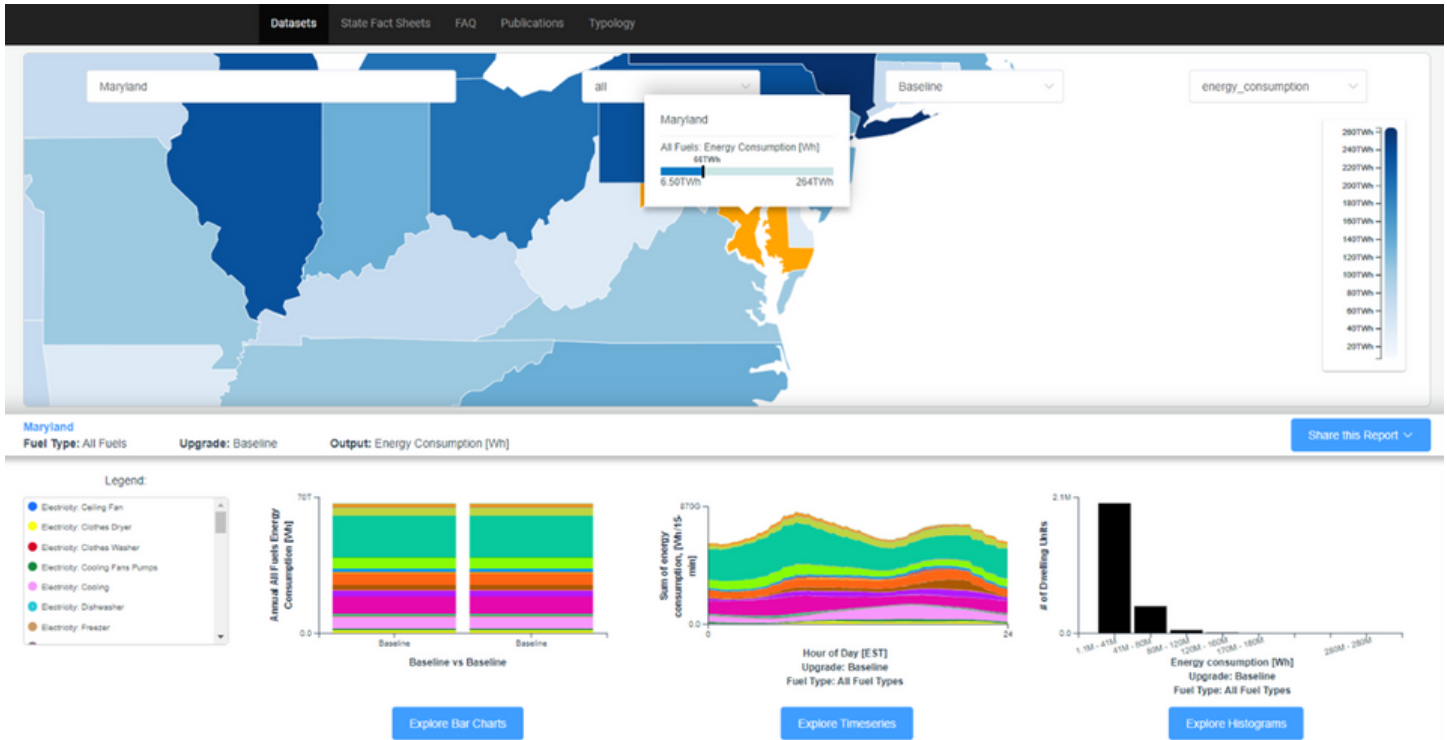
Datasets State Fact Sheets FAQ Publications Typology

Maryland

all

Baseline

energy_consumption

Maryland

All Fuels: Energy Consumption [Wh]

66TWh

6.50TWh 264TWh

260TWh
240TWh
220TWh
200TWh
180TWh
160TWh
140TWh
120TWh
100TWh
80TWh
60TWh
40TWh
20TWh

Maryland

Fuel Type: All Fuels Upgrade: Baseline Output: Energy Consumption [Wh]

Share this Report

Legend:

Electricity: Ceiling Fan
Electricity: Clothes Dryer
Electricity: Clothes Washer
Electricity: Cooling Fans Pumps
Electricity: Cooling
Electricity: Dishwasher
Electricity: Freezer

70T
0.0
Annual All Fuels Energy Consumption [Wh]
Baseline Baseline
Baseline vs Baseline

870G
0.0
Sum of energy consumption, [Wh/15-min]
0 24
Hour of Day [EST]
Upgrade: Baseline
Fuel Type: All Fuel Types

2.1M
0.0
# of Dwelling Units
1.1M - 41M 41M - 80M 80M - 120M 120M - 160M 170M - 180M 280M - 280M
Energy consumption [Wh]
Upgrade: Baseline
Fuel Type: All Fuel Types

Explore Bar Charts Explore Timeseries Explore Histograms